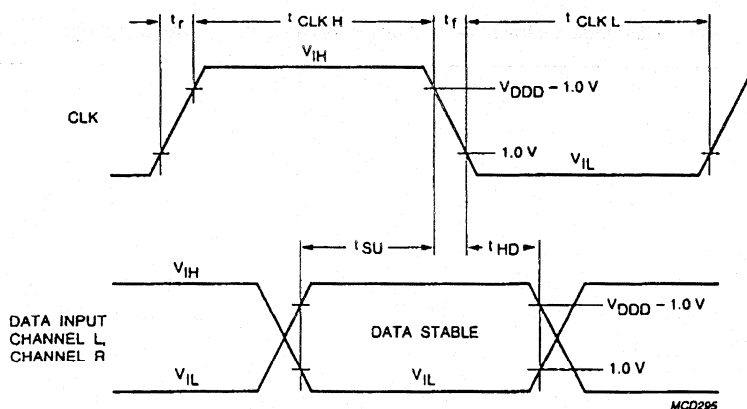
$t_r$

$t_{CLK\,H}$

$t_f$

$t_{CLK\,L}$

$V_{IH}$

$V_{DDD} - 1.0\ V$

CLK

1.0 V

$V_{IL}$

$t_{SU}$

$t_{HD}$

$V_{IH}$

$V_{DDD} - 1.0\ V$

DATA INPUT CHANNEL L, CHANNEL R

DATA STABLE

$V_{IL}$

$V_{IL}$

1.0 V

MCD295